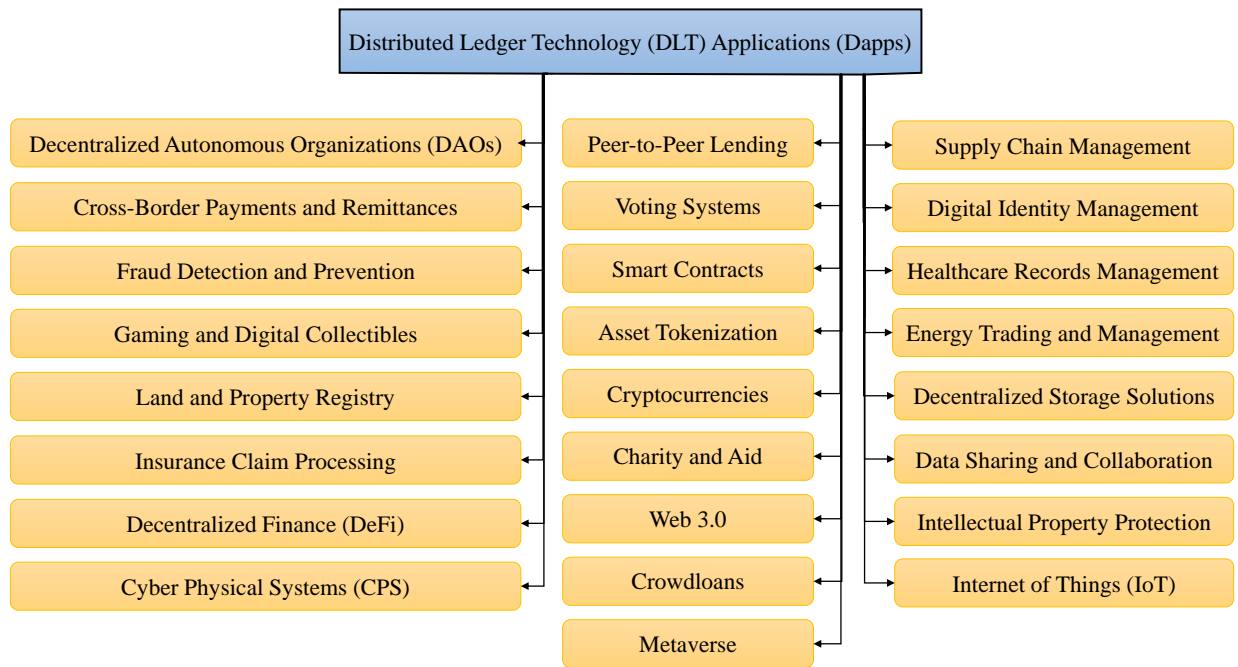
Distributed Ledger Technology (DLT) Applications (Dapps)

Decentralized Autonomous Organizations (DAOs)

Cross-Border Payments and Remittances

Fraud Detection and Prevention

Gaming and Digital Collectibles

Land and Property Registry

Insurance Claim Processing

Decentralized Finance (DeFi)

Cyber Physical Systems (CPS)

Peer-to-Peer Lending

Voting Systems

Smart Contracts

Asset Tokenization

Cryptocurrencies

Charity and Aid

Web 3.0

Crowdloans

Metaverse

Supply Chain Management

Digital Identity Management

Healthcare Records Management

Energy Trading and Management

Decentralized Storage Solutions

Data Sharing and Collaboration

Intellectual Property Protection

Internet of Things (IoT)